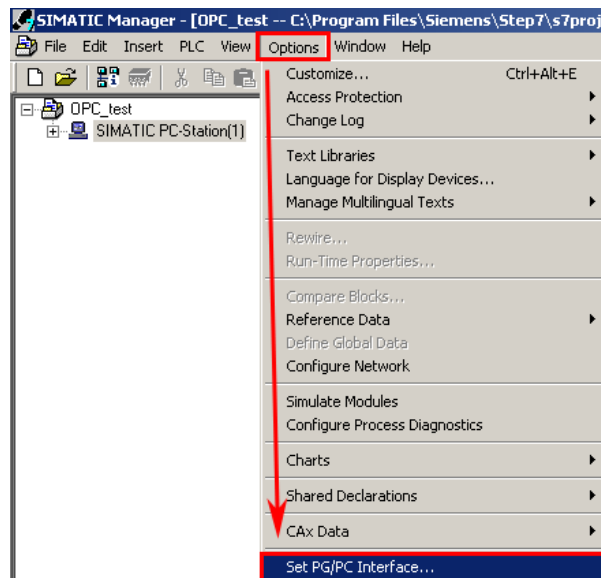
SIMATIC Manager - [OPC_test -- C:\Program Files\Siemens\Step7\s7proj

File Edit Insert PLC View Options Window Help

OPC_test
SIMATIC PC-Station(1)

Customize... Ctrl+Alt+E
Access Protection
Change Log
Text Libraries
Language for Display Devices...
Manage Multilingual Texts
Rewire...
Run-Time Properties...
Compare Blocks...
Reference Data
Define Global Data
Configure Network
Simulate Modules
Configure Process Diagnostics
Charts
Shared Declarations
CAx Data
Set PG/PC Interface...